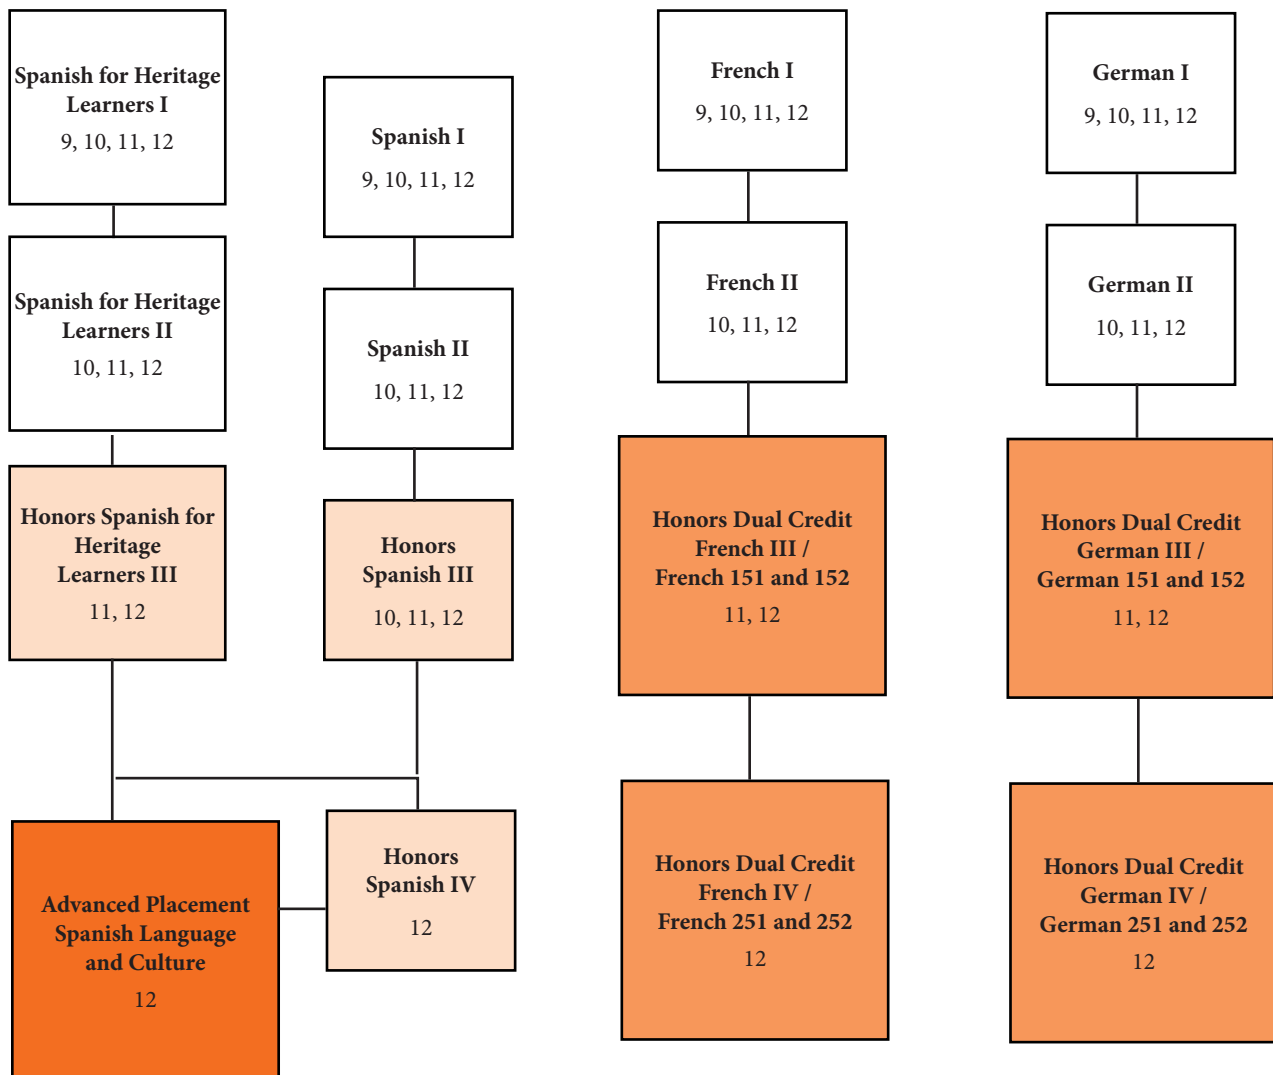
Spanish for Heritage Learners I
9, 10, 11, 12

Spanish for Heritage Learners II
10, 11, 12

Honors Spanish for Heritage Learners III
11, 12

Spanish I
9, 10, 11, 12

Spanish II
10, 11, 12

Honors Spanish III
10, 11, 12

Advanced Placement Spanish Language and Culture
12

Honors Spanish IV
12

French I
9, 10, 11, 12

French II
10, 11, 12

Honors Dual Credit French III / French 151 and 152
11, 12

Honors Dual Credit French IV / French 251 and 252
12

German I
9, 10, 11, 12

German II
10, 11, 12

Honors Dual Credit German III / German 151 and 152
11, 12

Honors Dual Credit German IV / German 251 and 252
12